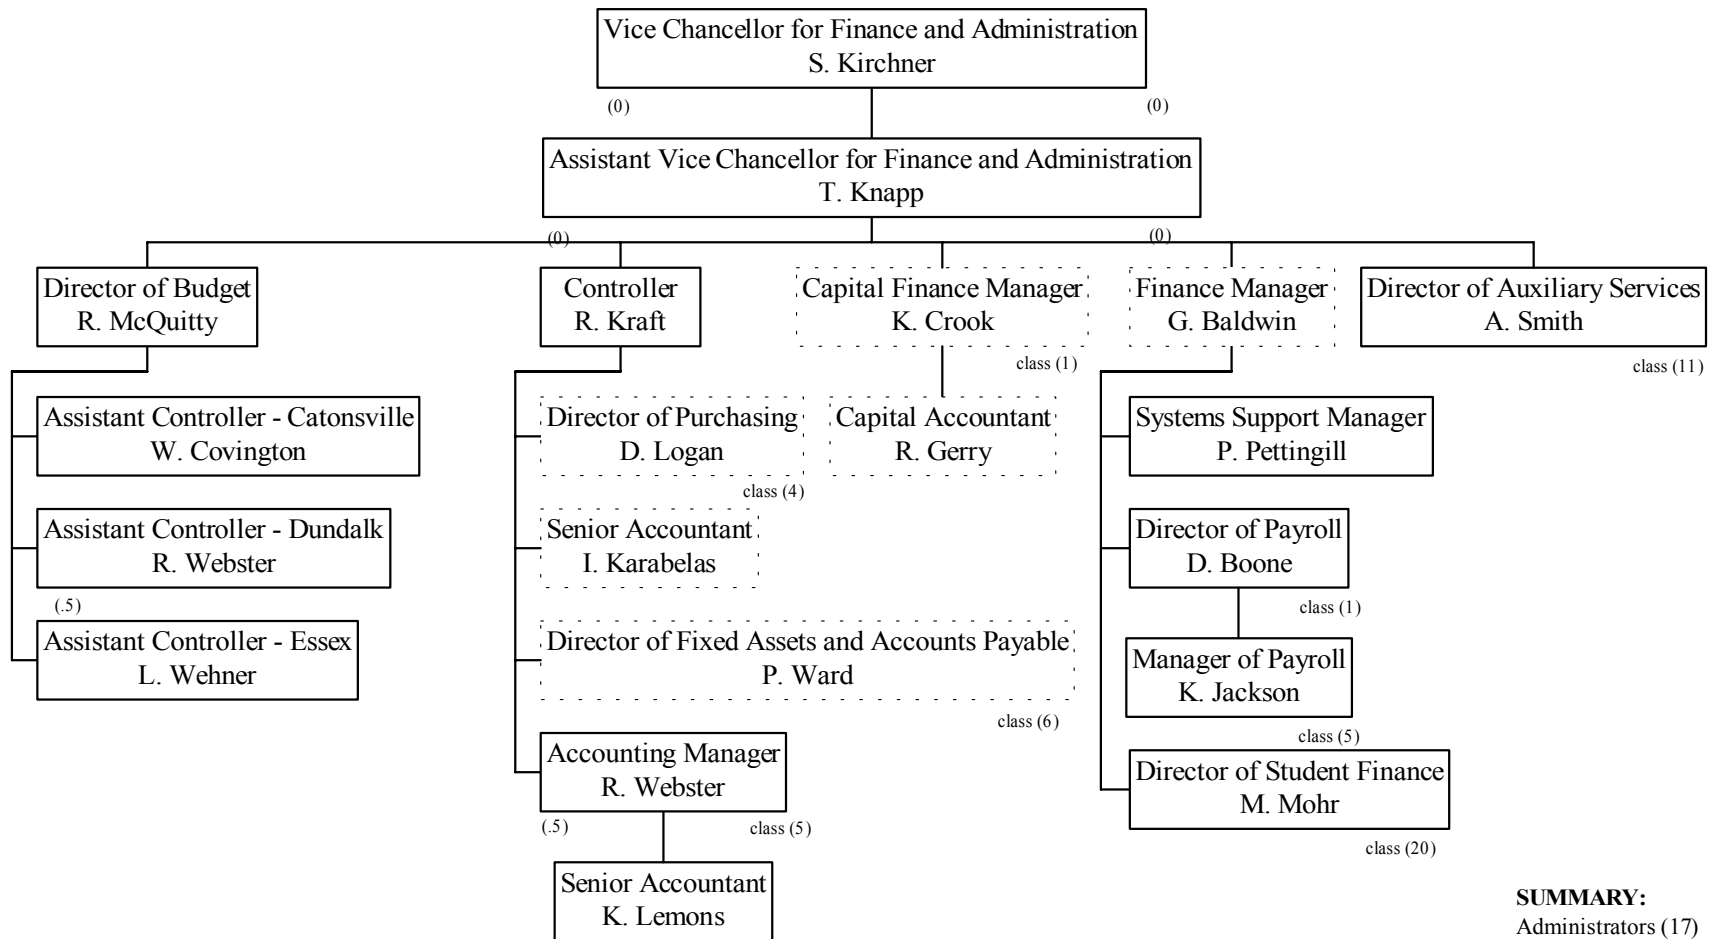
Vice Chancellor for Finance and Administration
S. Kirchner

(0)

(0)

Assistant Vice Chancellor for Finance and Administration
T. Knapp

(0)

(0)

Director of Budget
R. McQuitty

Controller
R. Kraft

Capital Finance Manager
K. Crook

class (1)

Finance Manager
G. Baldwin

Director of Auxiliary Services
A. Smith

class (11)

Assistant Controller - Catonsville
W. Covington

Assistant Controller - Dundalk
R. Webster

(.5)

Assistant Controller - Essex
L. Wehner

Director of Purchasing
D. Logan

class (4)

Capital Accountant
R. Gerry

Senior Accountant
I. Karabelas

Director of Fixed Assets and Accounts Payable
P. Ward

class (6)

Accounting Manager
R. Webster

(.5)

class (5)

Senior Accountant
K. Lemons

Systems Support Manager
P. Pettingill

Director of Payroll
D. Boone

class (1)

Manager of Payroll
K. Jackson

class (5)

Director of Student Finance
M. Mohr

class (20)

SUMMARY:
Administrators (17)